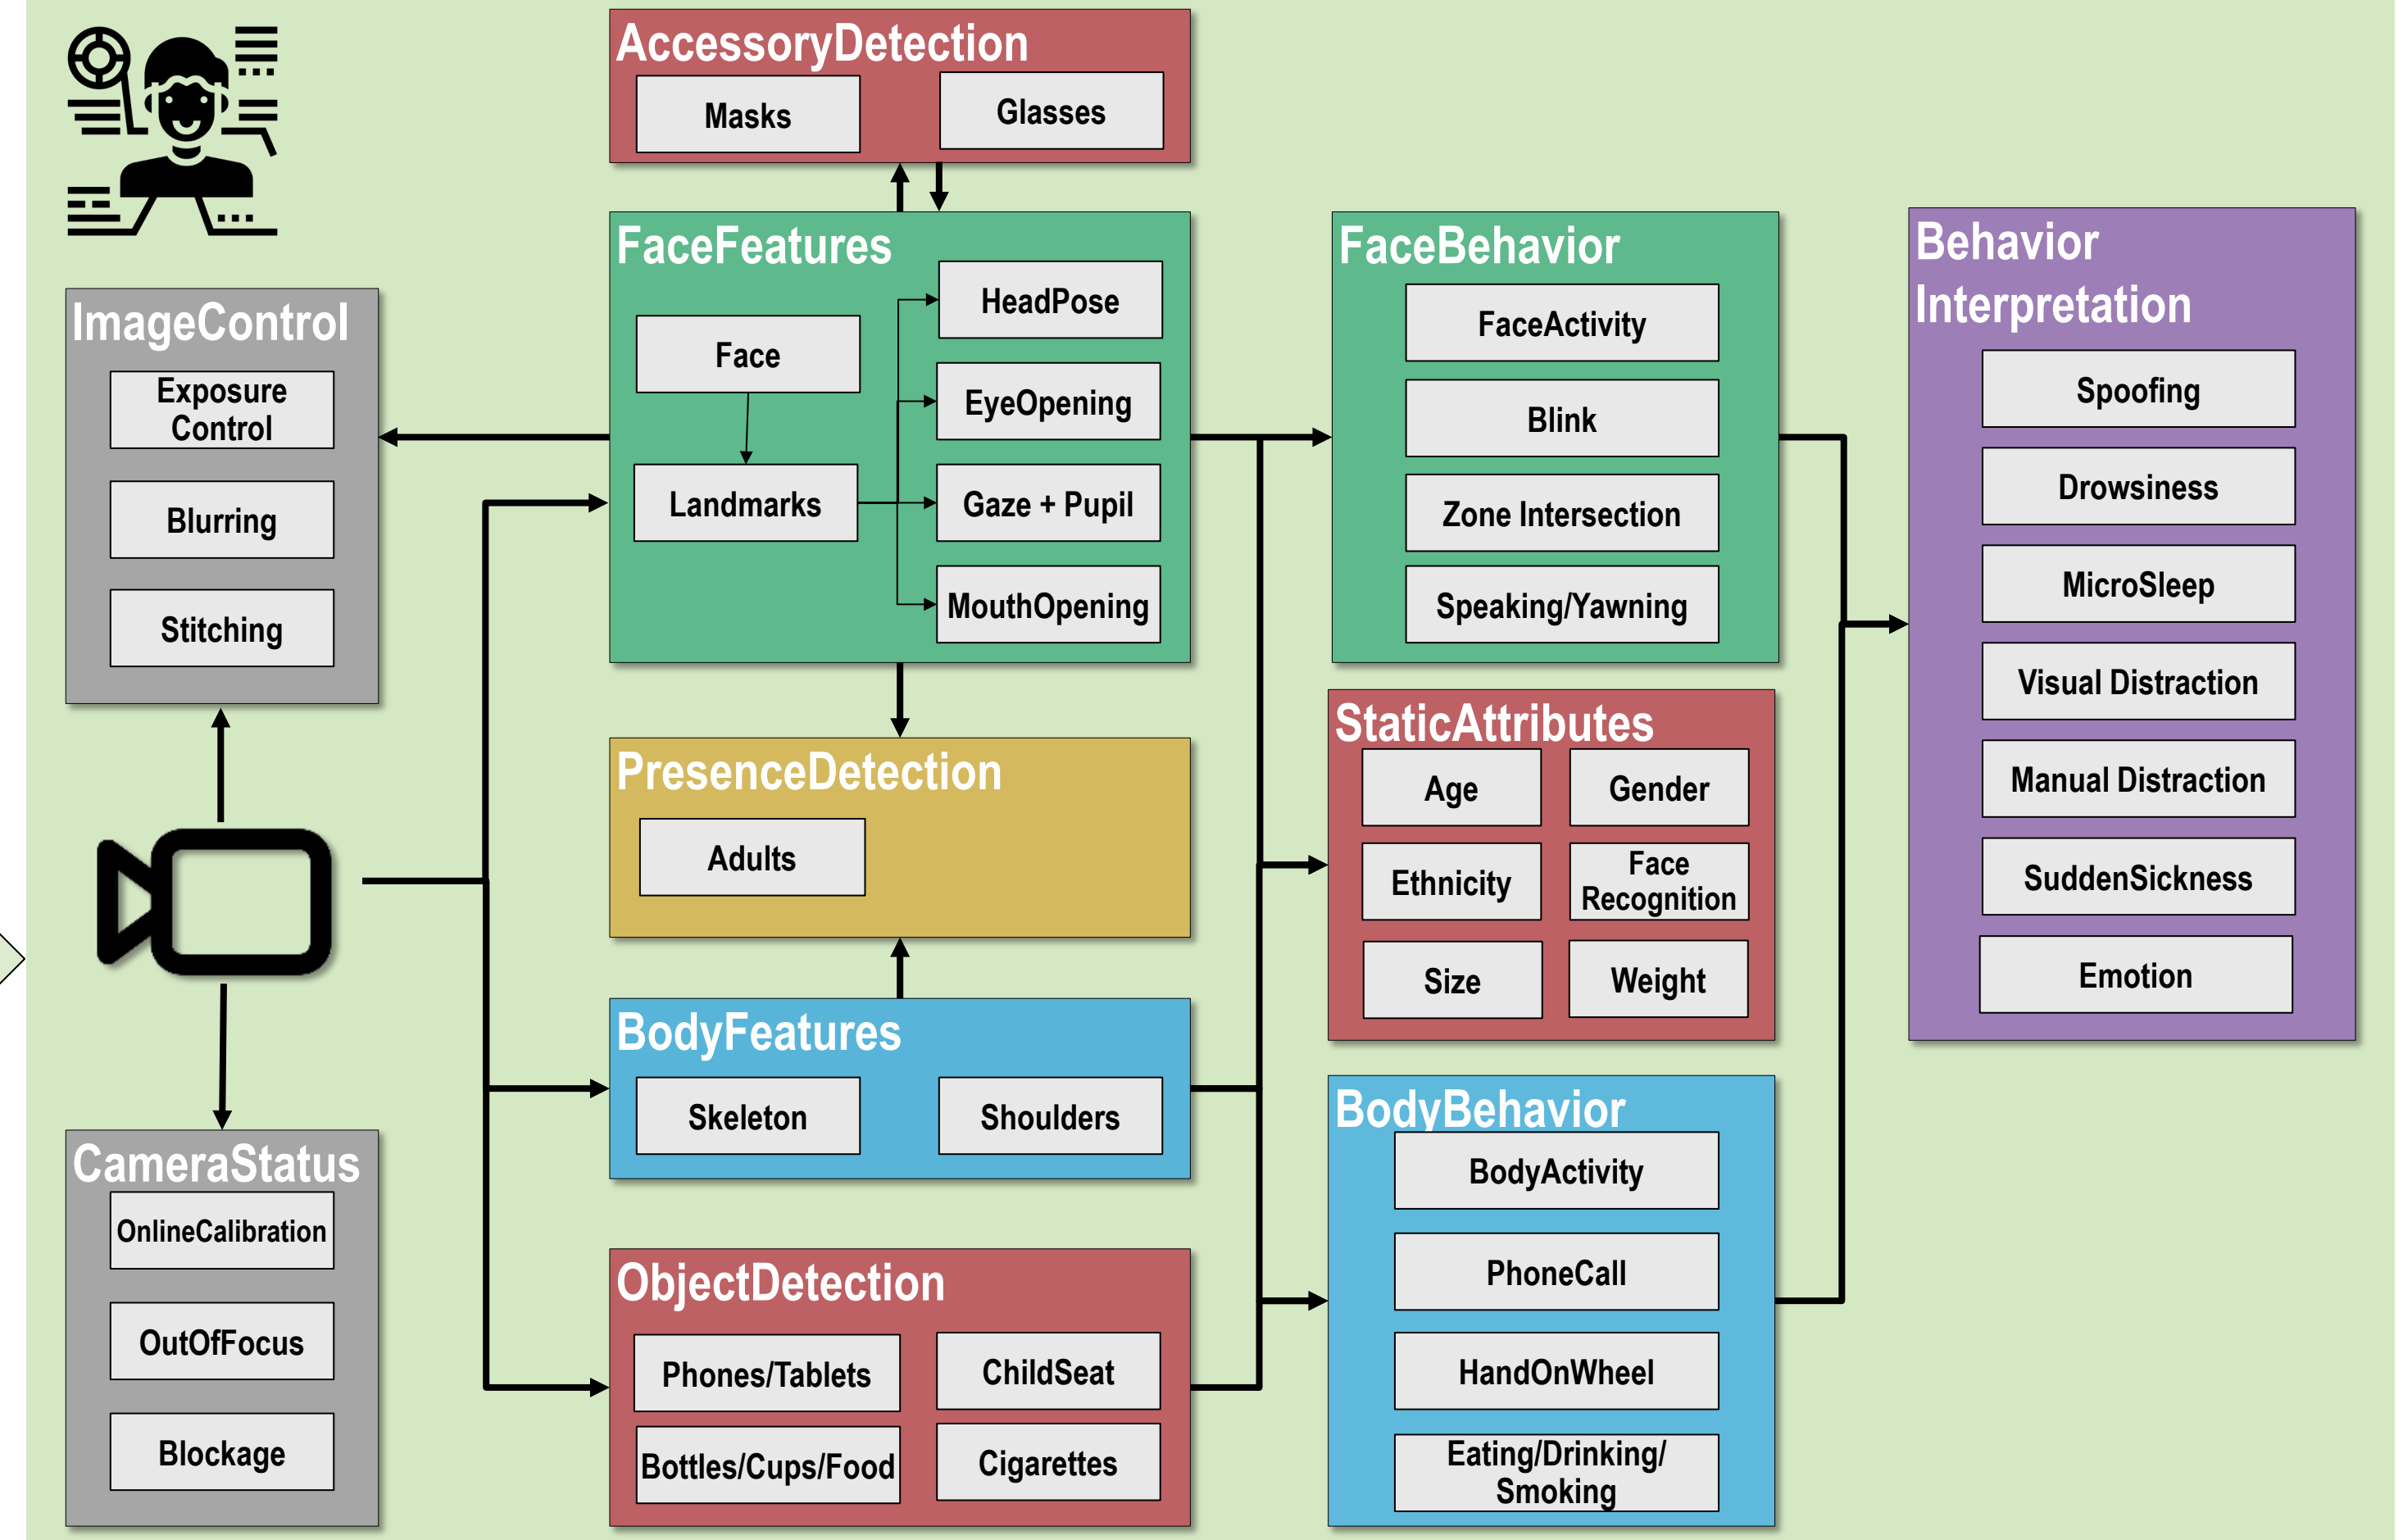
AccessoryDetection
Masks
Glasses

FaceFeatures
Face
Landmarks
HeadPose
EyeOpening
Gaze + Pupil
MouthOpening

ImageControl
Exposure Control
Blurring
Stitching

FaceBehavior
FaceActivity
Blink
Zone Intersection
Speaking/Yawning

Behavior Interpretation
Spoofing
Drowsiness
MicroSleep
Visual Distraction
Manual Distraction
SuddenSickness
Emotion

PresenceDetection
Adults

StaticAttributes
Age
Gender
Ethnicity
Face Recognition
Size
Weight

BodyFeatures
Skeleton
Shoulders

CameraStatus
OnlineCalibration
OutOfFocus
Blockage

BodyBehavior
BodyActivity
PhoneCall
HandOnWheel
Eating/Drinking/ Smoking

ObjectDetection
Phones/Tablets
ChildSeat
Bottles/Cups/Food
Cigarettes